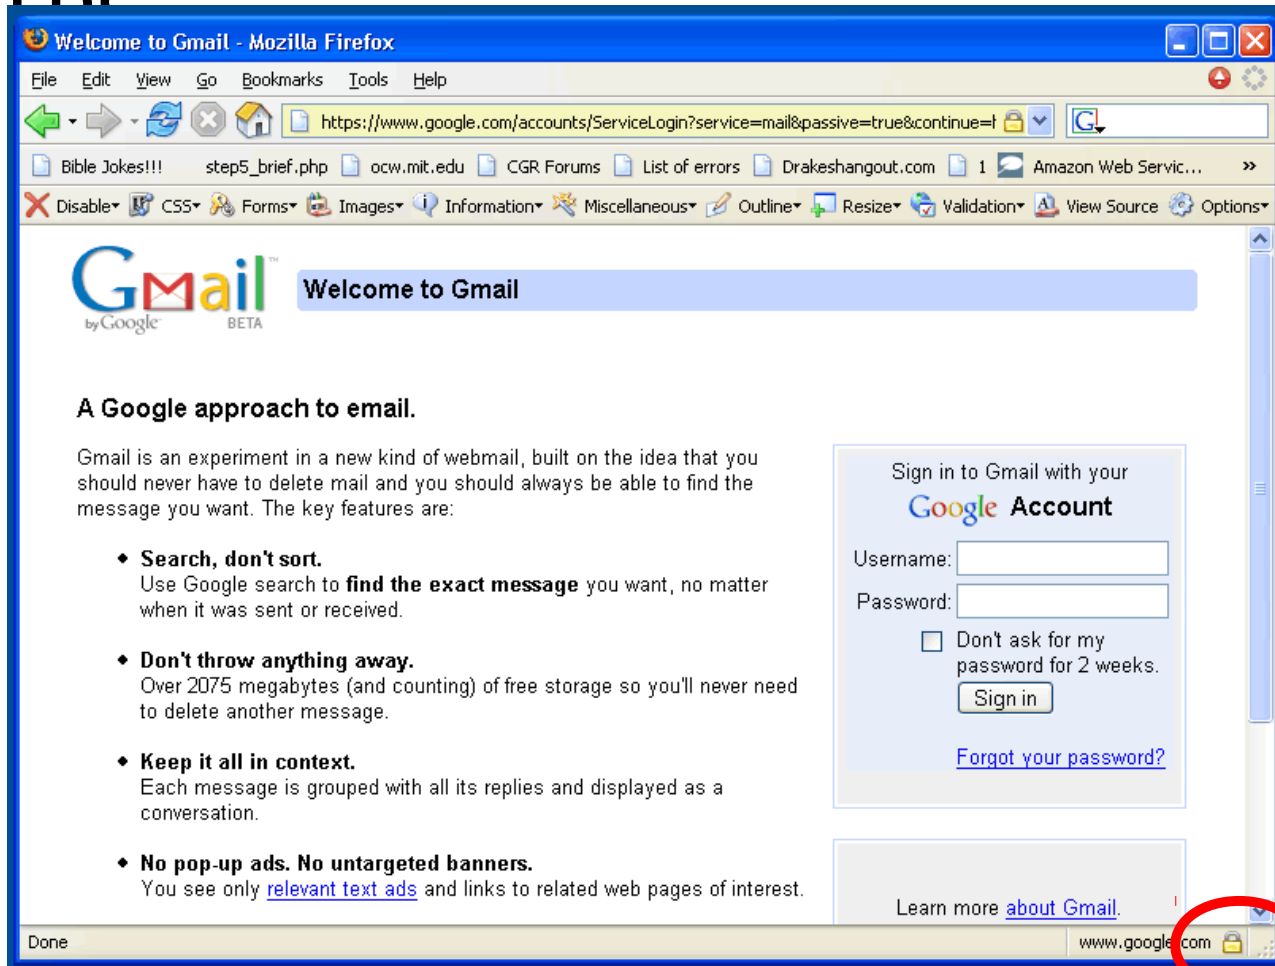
Welcome to Gmail - Mozilla Firefox

File Edit View Go Bookmarks Tools Help

https://www.google.com/accounts/ServiceLogin?service=mail&passive=true&continue=

Bible Jokes!!! step5_brief.php ocw.mit.edu CGR Forums List of errors Drakeshangout.com 1 Amazon Web Servic... »

Disable CSS Forms Images Information Miscellaneous Outline Resize Validation View Source Options

Gmail by Google BETA

Welcome to Gmail

A Google approach to email.

Gmail is an experiment in a new kind of webmail, built on the idea that you should never have to delete mail and you should always be able to find the message you want. The key features are:

- **Search, don't sort.** Use Google search to **find the exact message** you want, no matter when it was sent or received.

- **Don't throw anything away.** Over 2075 megabytes (and counting) of free storage so you'll never need to delete another message.

- **Keep it all in context.** Each message is grouped with all its replies and displayed as a conversation.

- **No pop-up ads. No untargeted banners.** You see only relevant text ads and links to related web pages of interest.

Sign in to Gmail with your Google Account

Username:

Password:

Don't ask for my password for 2 weeks.

Sign in

Forgot your password?

Learn more about Gmail.

Done

www.google.com